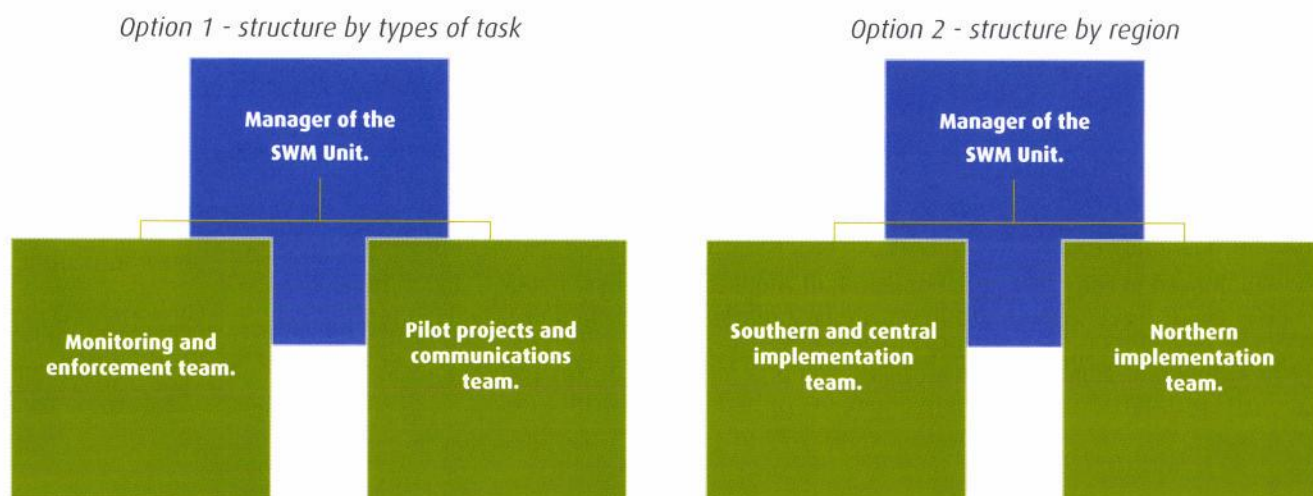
Option 1 - structure by types of task

Manager of the SWM Unit.

Monitoring and enforcement team.

Pilot projects and communications team.

Option 2 - structure by region

Manager of the SWM Unit.

Southern and central implementation team.

Northern implementation team.